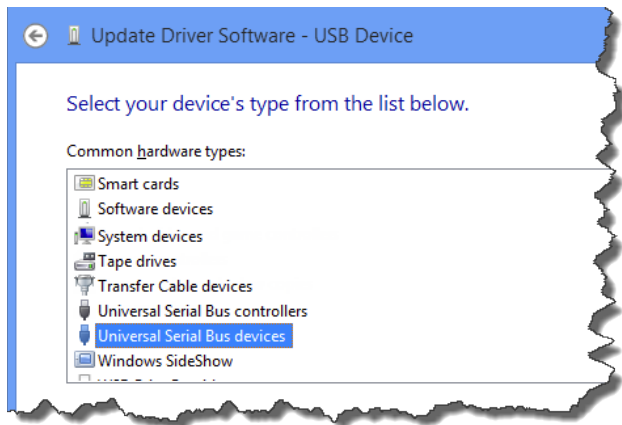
Update Driver Software - USB Device

Select your device's type from the list below.

Common hardware types:

Smart cards
Software devices
System devices
Tape drives
Transfer Cable devices
Universal Serial Bus controllers
Universal Serial Bus devices
Windows SideShow
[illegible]